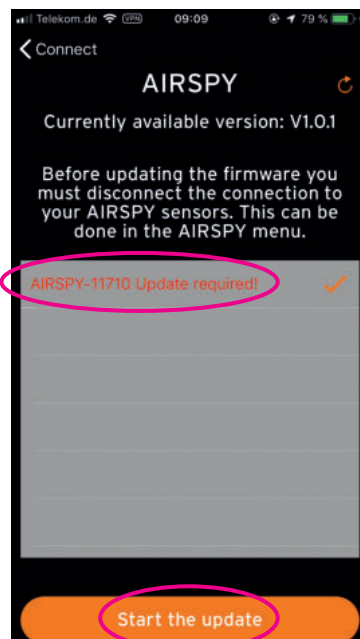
Telekom.de VPN 09:09 79 %

Connect

AIRSPY

Currently available version: V1.0.1

Before updating the firmware you must disconnect the connection to your AIRSPY sensors. This can be done in the AIRSPY menu.

AIRSPY-11710 Update required!

Start the update